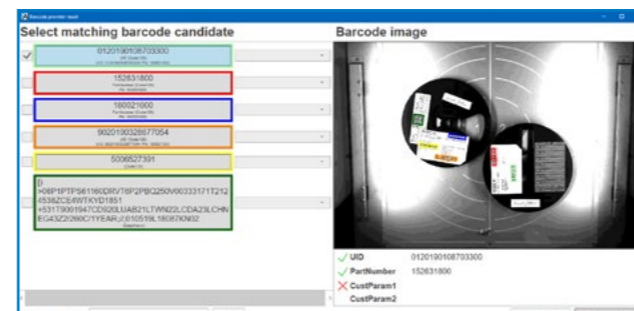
Barcode provider read

Select matching barcode candidate

0120190108703300
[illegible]

152631800
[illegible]

180021600
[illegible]

9020190328677054
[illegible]

5006527391
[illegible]

[)
>06P1PTPS61160DRV7F2PBQ250V00333171T212
4536ZCE6WTKYD1851
+531T9091947CD92GUAB21LTWN22LCDA23LCHN
EG43Z2I260C1YEAR,//010519L18087KN02
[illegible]

Barcode image

UID 0120190108703300
PartNumber 152631800
CustParam1
CustParam2